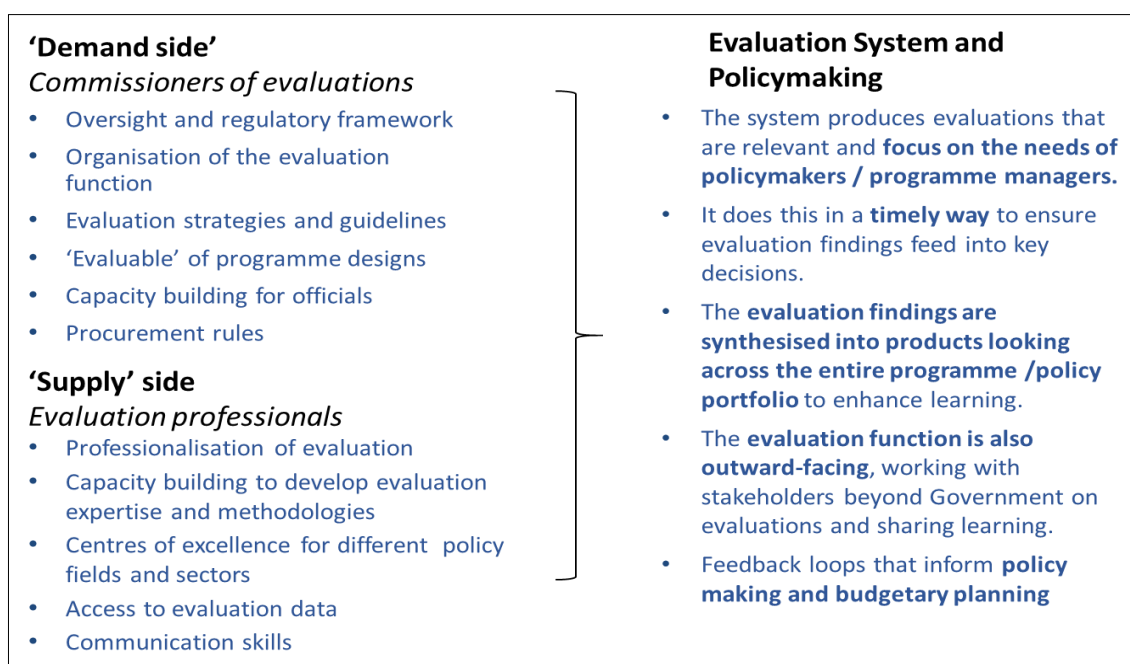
**‘Demand side’**
*Commissioners of evaluations*

- Oversight and regulatory framework
- Organisation of the evaluation function
- Evaluation strategies and guidelines
- ‘Evaluable’ of programme designs
- Capacity building for officials
- Procurement rules

**‘Supply’ side**
*Evaluation professionals*

- Professionalisation of evaluation
- Capacity building to develop evaluation expertise and methodologies
- Centres of excellence for different policy fields and sectors
- Access to evaluation data
- Communication skills

**Evaluation System and Policymaking**

- The system produces evaluations that are relevant and **focus on the needs of policymakers / programme managers.**
- It does this in a **timely way** to ensure evaluation findings feed into key decisions.
- The **evaluation findings are synthesised into products looking across the entire programme /policy portfolio** to enhance learning.
- The **evaluation function is also outward-facing**, working with stakeholders beyond Government on evaluations and sharing learning.
- Feedback loops that inform **policy making and budgetary planning**